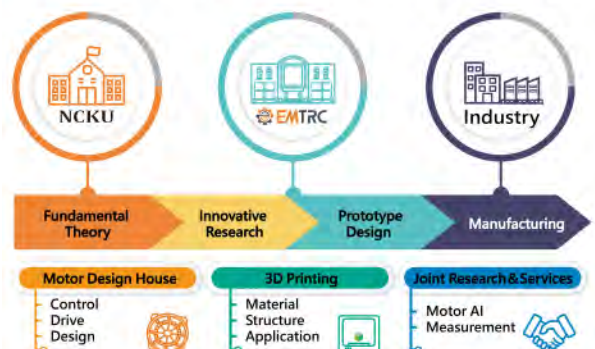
NCKU

EMTRC

Industry

Fundamental Theory

Innovative Research

Prototype Design

Manufacturing

Motor Design House

Control
Drive
Design

3D Printing

Material
Structure
Application

Joint Research&Services

Motor AI
Measurement